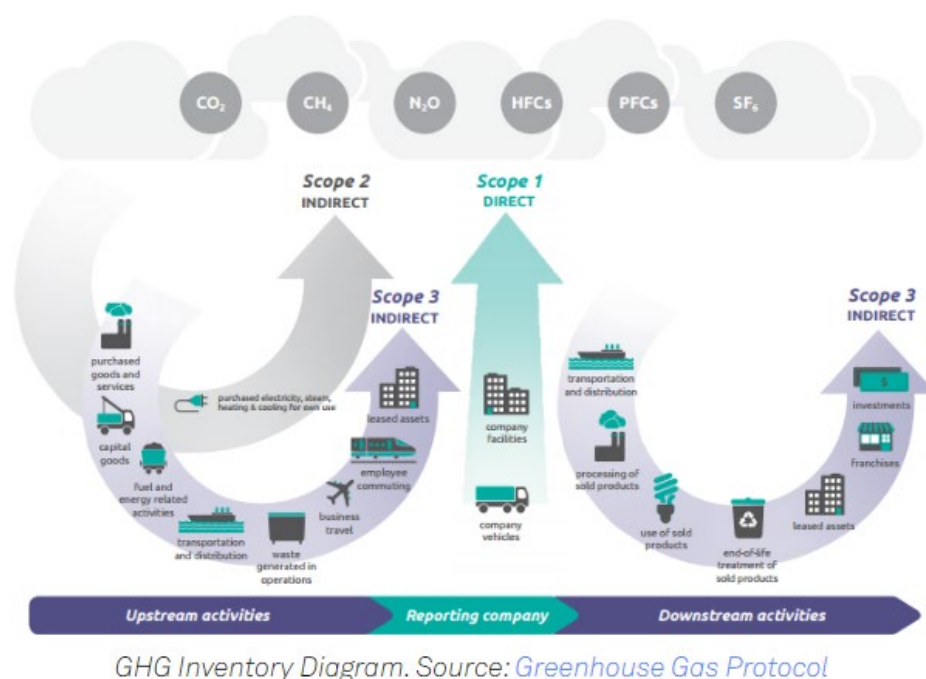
$CO_2$ $CH_4$ $N_2O$ HFCs PFCs $SF_6$

Scope 2
INDIRECT

Scope 1
DIRECT

Scope 3
INDIRECT

Scope 3
INDIRECT

purchased goods and services

capital goods

fuel and energy related activities

transportation and distribution

waste generated in operations

business travel

employee commuting

leased assets

purchased electricity, steam, heating & cooling for own use

company facilities

company vehicles

transportation and distribution

processing of sold products

use of sold products

end-of-life treatment of sold products

leased assets

franchises

investments

Upstream activities

Reporting company

Downstream activities

GHG Inventory Diagram. Source: Greenhouse Gas Protocol